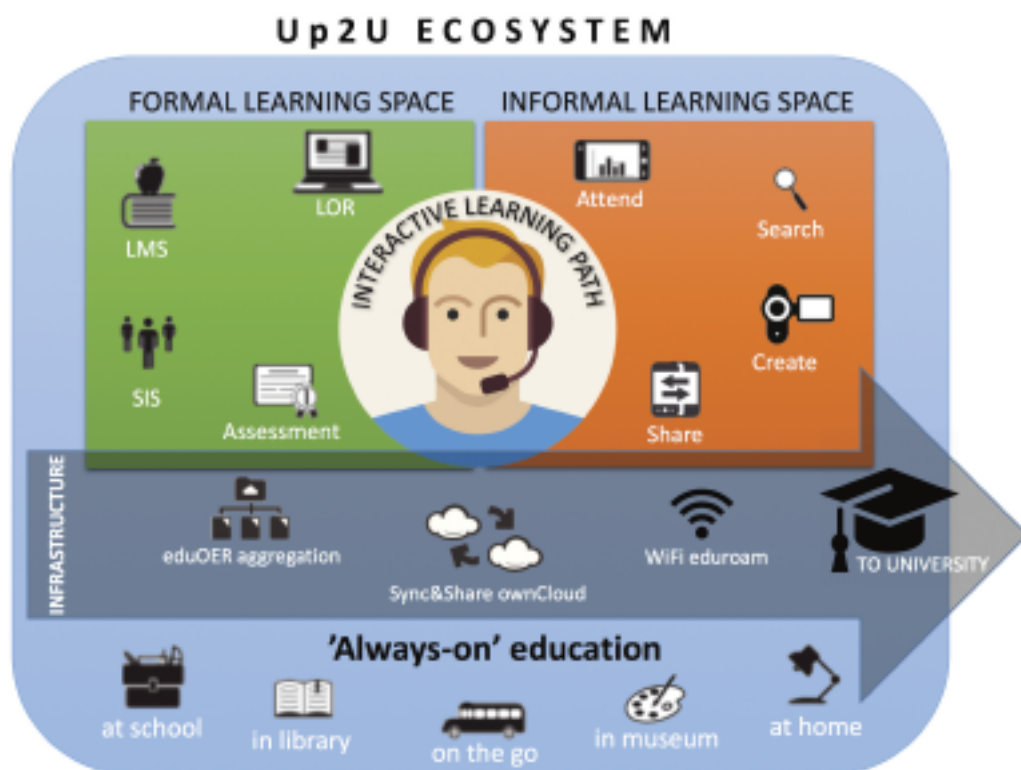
Up2U ECOSYSTEM

FORMAL LEARNING SPACE

INFORMAL LEARNING SPACE

LOR

LMS

SIS

Assessment

INTERACTIVE LEARNING PATH

Attend

Search

Create

Share

INFRASTRUCTURE

eduOER aggregation

Sync&Share ownCloud

WiFi eduroam

TO UNIVERSITY

'Always-on' education

at school

in library

on the go

in museum

at home